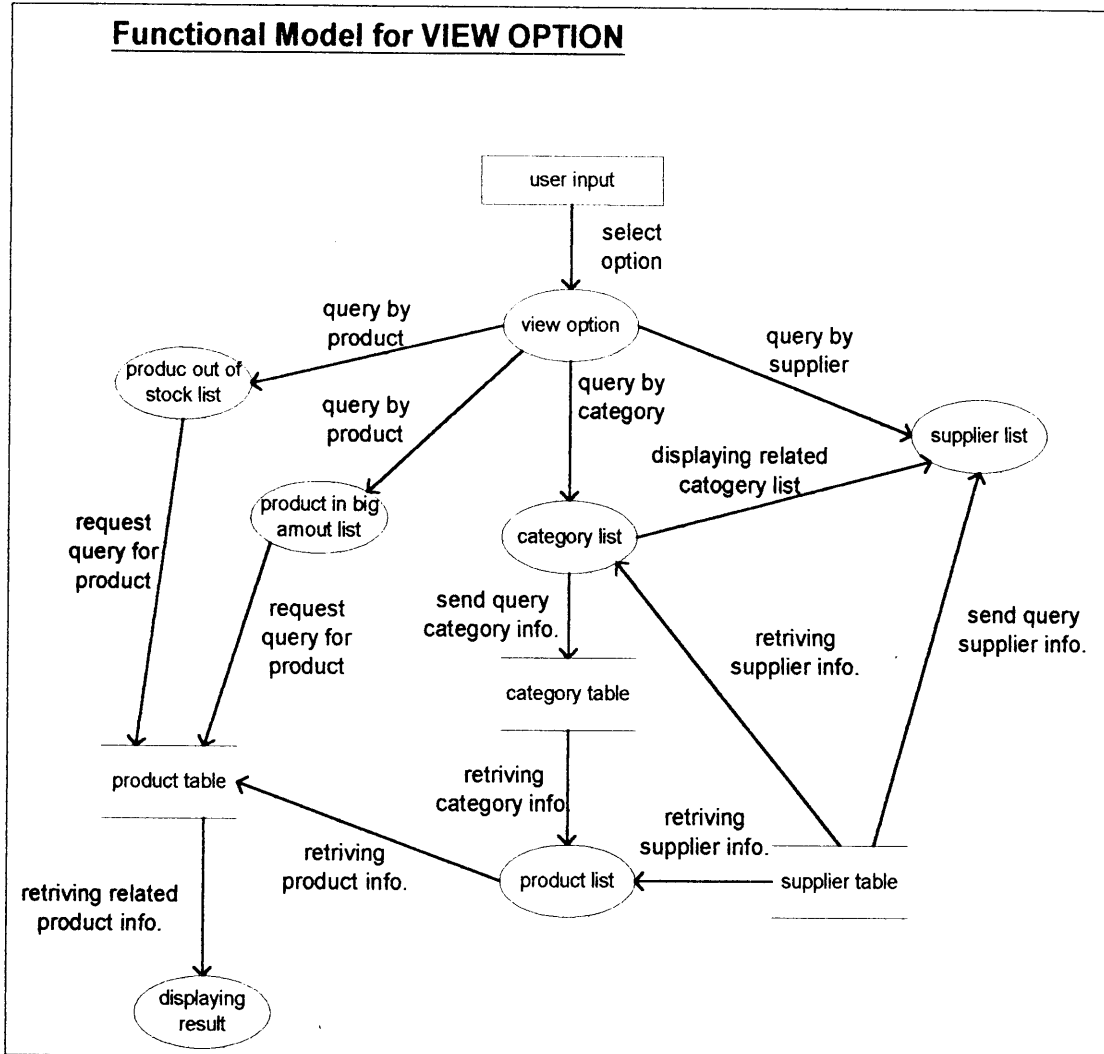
Functional Model for VIEW OPTION

user input

select option

view option

query by product

query by supplier

produc out of stock list

query by category

query by product

supplier list

displaying related catogery list

product in big amout list

category list

request query for product

request query for product

send query category info.

retriving supplier info.

send query supplier info.

category table

product table

retriving category info.

retriving supplier info.

retriving product info.

product list

supplier table

retriving related product info.

displaying result